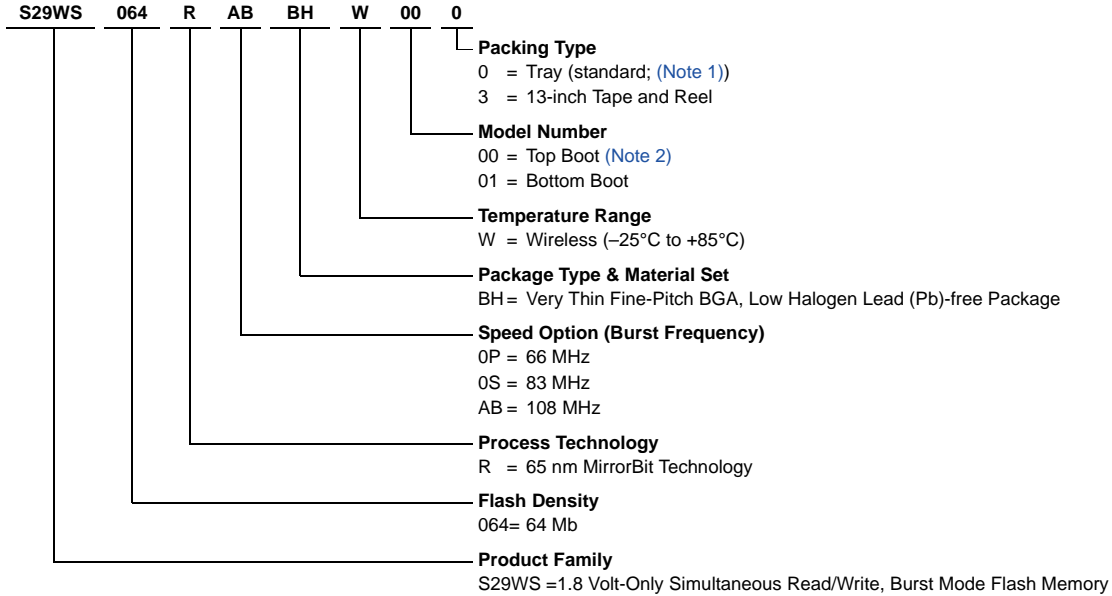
S29WS 064 R AB BH W 00 0

Packing Type
0 = Tray (standard; (Note 1))
3 = 13-inch Tape and Reel

Model Number
00 = Top Boot (Note 2)
01 = Bottom Boot

Temperature Range
W = Wireless (–25°C to +85°C)

Package Type & Material Set
BH = Very Thin Fine-Pitch BGA, Low Halogen Lead (Pb)-free Package

Speed Option (Burst Frequency)
0P = 66 MHz
0S = 83 MHz
AB = 108 MHz

Process Technology
R = 65 nm MirrorBit Technology

Flash Density
064= 64 Mb

Product Family
S29WS =1.8 Volt-Only Simultaneous Read/Write, Burst Mode Flash Memory